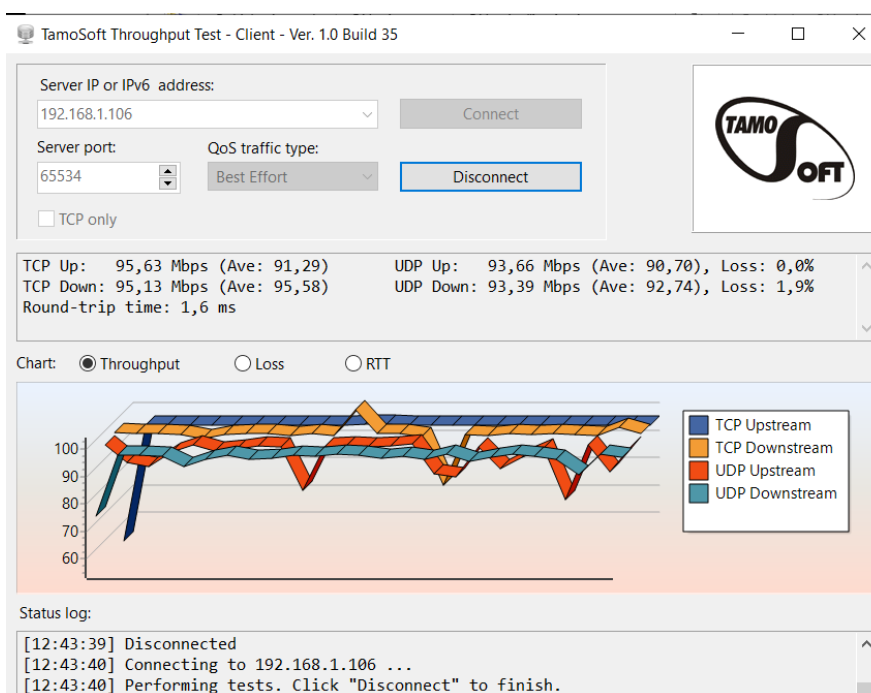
TamoSoft Throughput Test - Client - Ver. 1.0 Build 35

Server IP or IPv6 address:
192.168.1.106
Connect
Server port:
65534
QoS traffic type:
Best Effort
Disconnect
TCP only

TAMO
OFT

TCP Up: 95,63 Mbps (Ave: 91,29) UDP Up: 93,66 Mbps (Ave: 90,70), Loss: 0,0%
TCP Down: 95,13 Mbps (Ave: 95,58) UDP Down: 93,39 Mbps (Ave: 92,74), Loss: 1,9%
Round-trip time: 1,6 ms

Chart: Throughput Loss RTT

100
90
80
70
60

TCP Upstream
TCP Downstream
UDP Upstream
UDP Downstream

Status log:
[12:43:39] Disconnected
[12:43:40] Connecting to 192.168.1.106 ...
[12:43:40] Performing tests. Click "Disconnect" to finish.